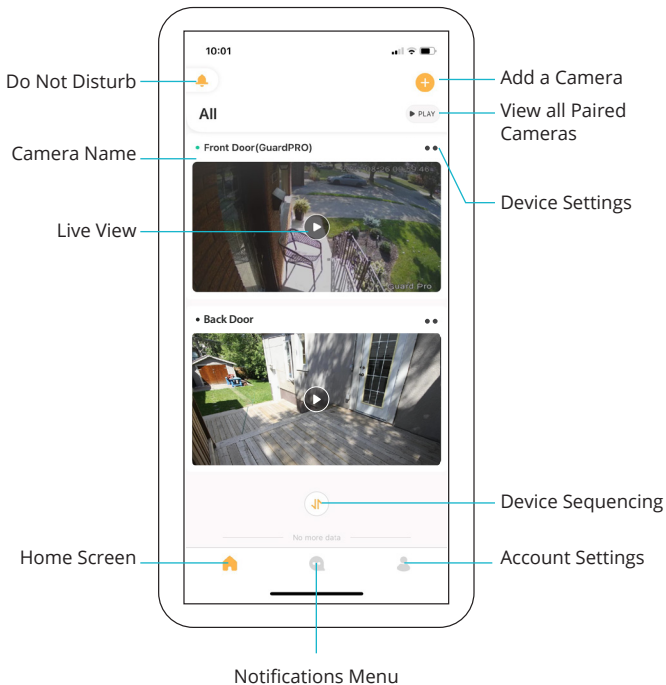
10:01

Do Not Disturb

Add a Camera

All

▶ PLAY

View all Paired Cameras

Camera Name

Front Door(GuardPRO)

Device Settings

Live View

Guard Pro

Back Door

Device Sequencing

No more data

Home Screen

Account Settings

Notifications Menu